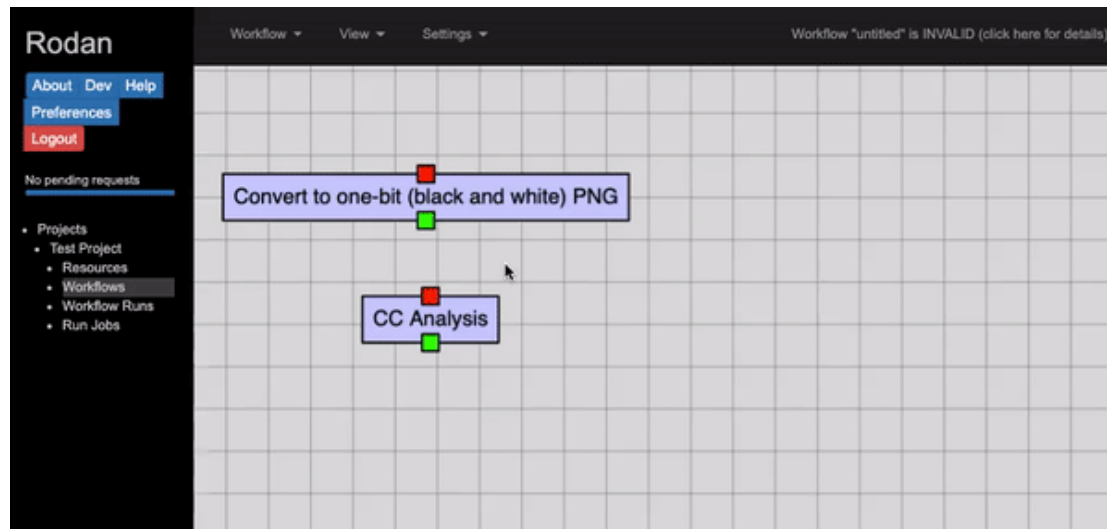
Rodan

About Dev Help
Preferences
Logout

No pending requests

- Projects
  - Test Project
    - Resources
    - Workflows
    - Workflow Runs
    - Run Jobs

Workflow ▾ View ▾ Settings ▾

Workflow "untitled" is INVALID (click here for details)

Convert to one-bit (black and white) PNG

CC Analysis